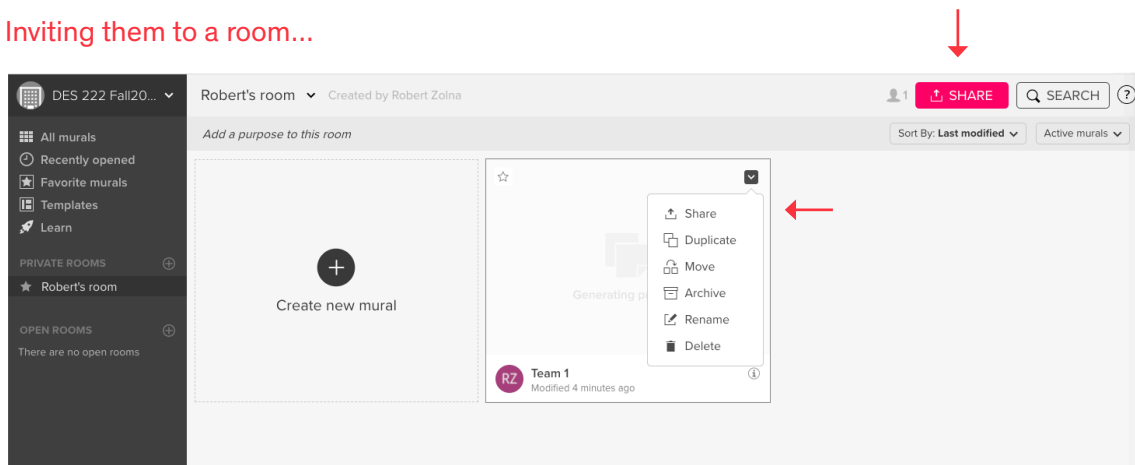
Inviting them to a room...

DES 222 Fall20...

All murals
Recently opened
Favorite murals
Templates
Learn

PRIVATE ROOMS
Robert's room

OPEN ROOMS
There are no open rooms

Robert's room Created by Robert Zolna

1 SHARE SEARCH ?

Add a purpose to this room

Sort By: Last modified Active murals

Create new mural

Generating p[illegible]

Share
Duplicate
Move
Archive
Rename
Delete

RZ Team 1
Modified 4 minutes ago